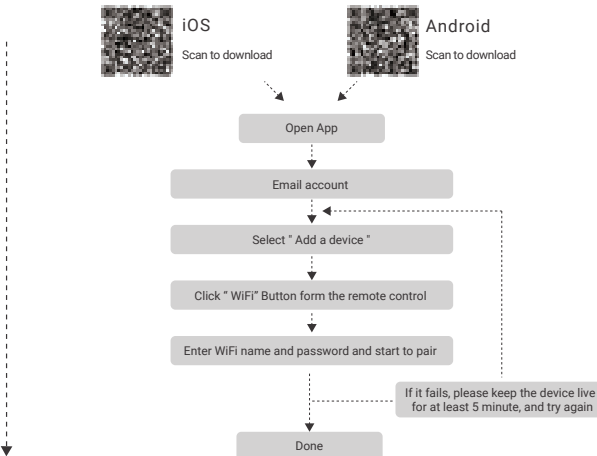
iOS
Scan to download

Android
Scan to download

Open App

Email account

Select " Add a device "

Click " WiFi" Button form the remote control

Enter WiFi name and password and start to pair

If it fails, please keep the device live for at least 5 minute, and try again

Done